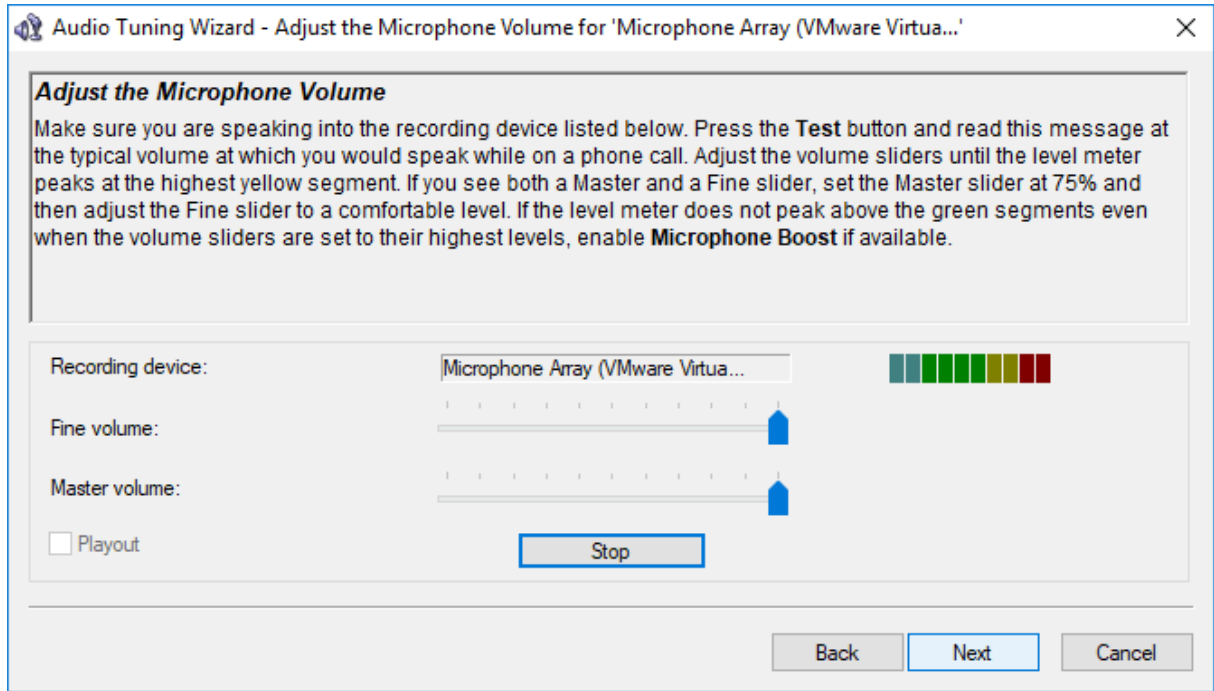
Audio Tuning Wizard - Adjust the Microphone Volume for 'Microphone Array (VMware Virtua...'

Adjust the Microphone Volume

Make sure you are speaking into the recording device listed below. Press the Test button and read this message at the typical volume at which you would speak while on a phone call. Adjust the volume sliders until the level meter peaks at the highest yellow segment. If you see both a Master and a Fine slider, set the Master slider at 75% and then adjust the Fine slider to a comfortable level. If the level meter does not peak above the green segments even when the volume sliders are set to their highest levels, enable Microphone Boost if available.

Recording device: Microphone Array (VMware Virtua...

Fine volume:

Master volume:

Playout

Stop

Back

Next

Cancel